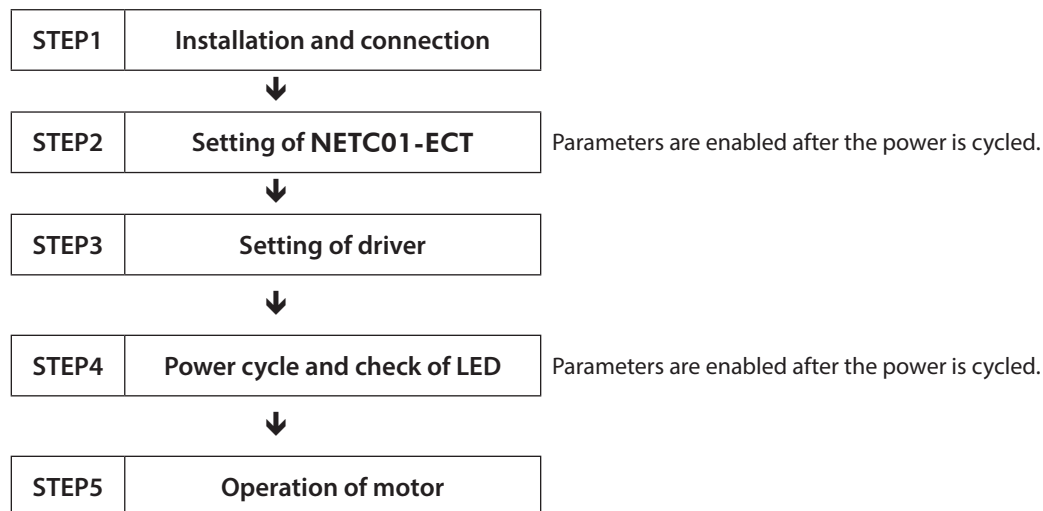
STEP1 Installation and connection

STEP2 Setting of NETC01-ECT

Parameters are enabled after the power is cycled.

STEP3 Setting of driver

STEP4 Power cycle and check of LED

Parameters are enabled after the power is cycled.

STEP5 Operation of motor